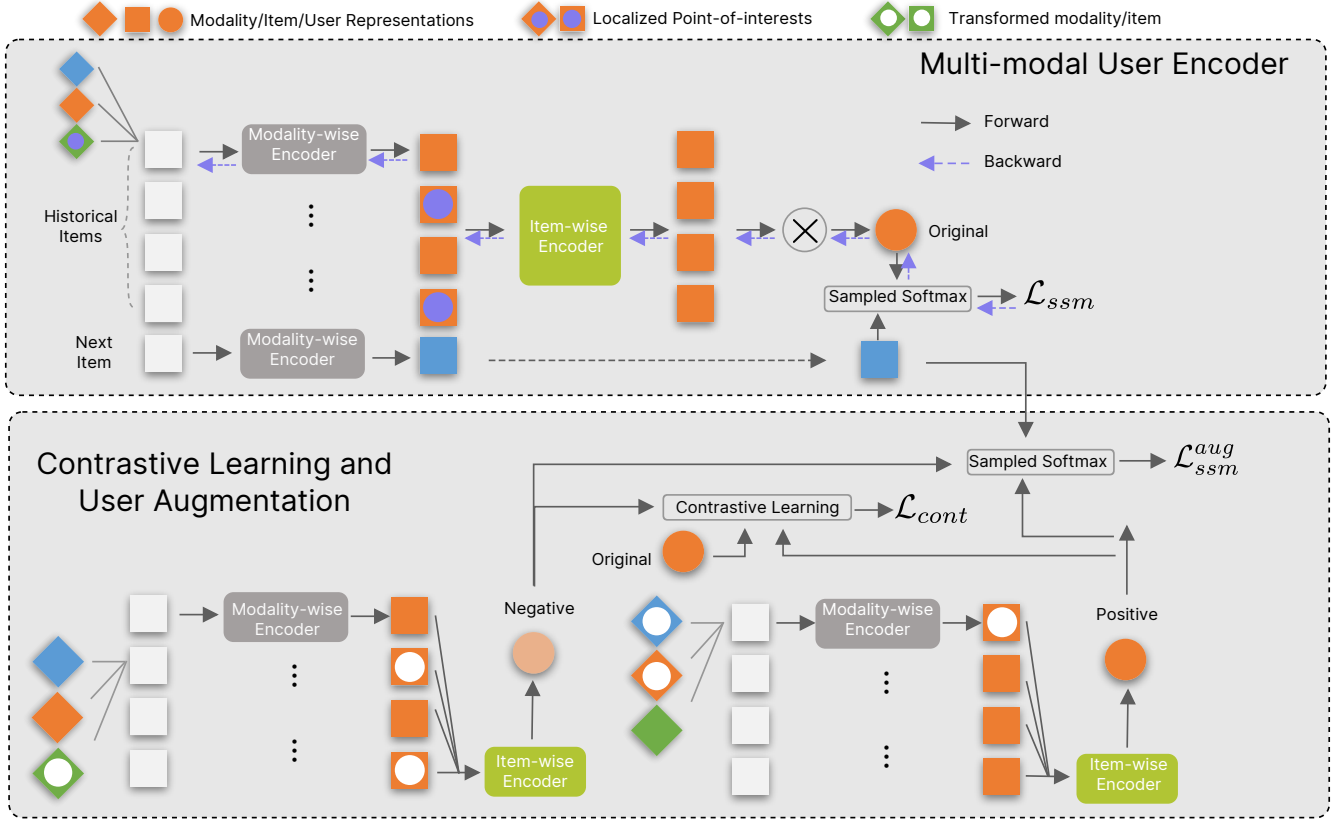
Modality/Item/User Representations
Localized Point-of-interests
Transformed modality/item

Multi-modal User Encoder

Forward
Backward

Historical Items

Modality-wise Encoder

Item-wise Encoder

Original

Sampled Softmax $\mathcal{L}_{ssm}$

Next Item

Modality-wise Encoder

Contrastive Learning and User Augmentation

Sampled Softmax $\mathcal{L}_{ssm}^{aug}$

Contrastive Learning $\mathcal{L}_{cont}$

Original

Negative

Positive

Modality-wise Encoder

Item-wise Encoder

Modality-wise Encoder

Item-wise Encoder